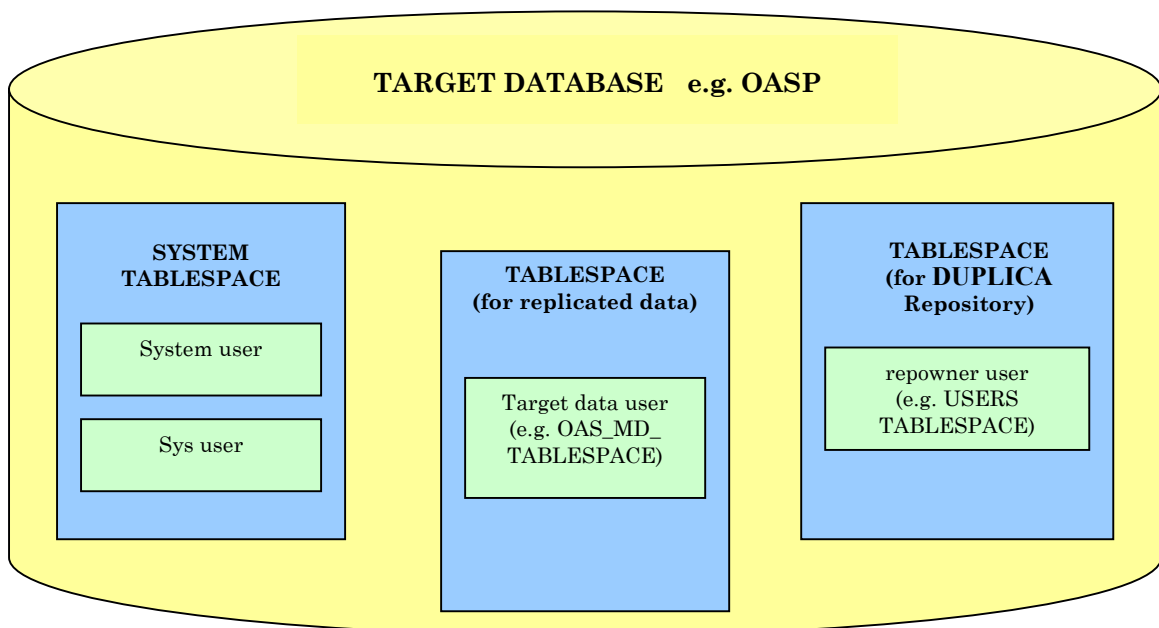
TARGET DATABASE e.g. OASP

SYSTEM TABLESPACE

System user

Sys user

TABLESPACE (for replicated data)

Target data user (e.g. OAS_MD_ TABLESPACE)

TABLESPACE (for DUPLICA Repository)

repowner user (e.g. USERS TABLESPACE)